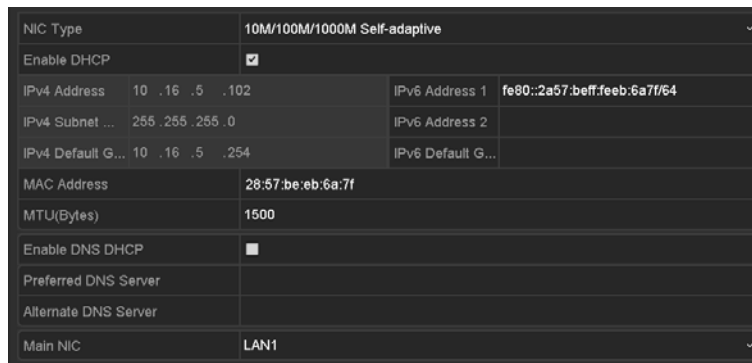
NIC Type 10M/100M/1000M Self-adaptive

Enable DHCP ☑

| IPv4 Address | 10 .16 .5 .102 | IPv6 Address 1 | fe80::2a57:beff:feeb:6a7f/64 |
|---|---|---|---|
| IPv4 Subnet ... | 255 .255 .255 .0 | IPv6 Address 2 | |
| IPv4 Default G... | 10 .16 .5 .254 | IPv6 Default G... | |

MAC Address 28:57:be:eb:6a:7f

MTU(Bytes) 1500

Enable DNS DHCP

Preferred DNS Server

Alternate DNS Server

Main NIC LAN1